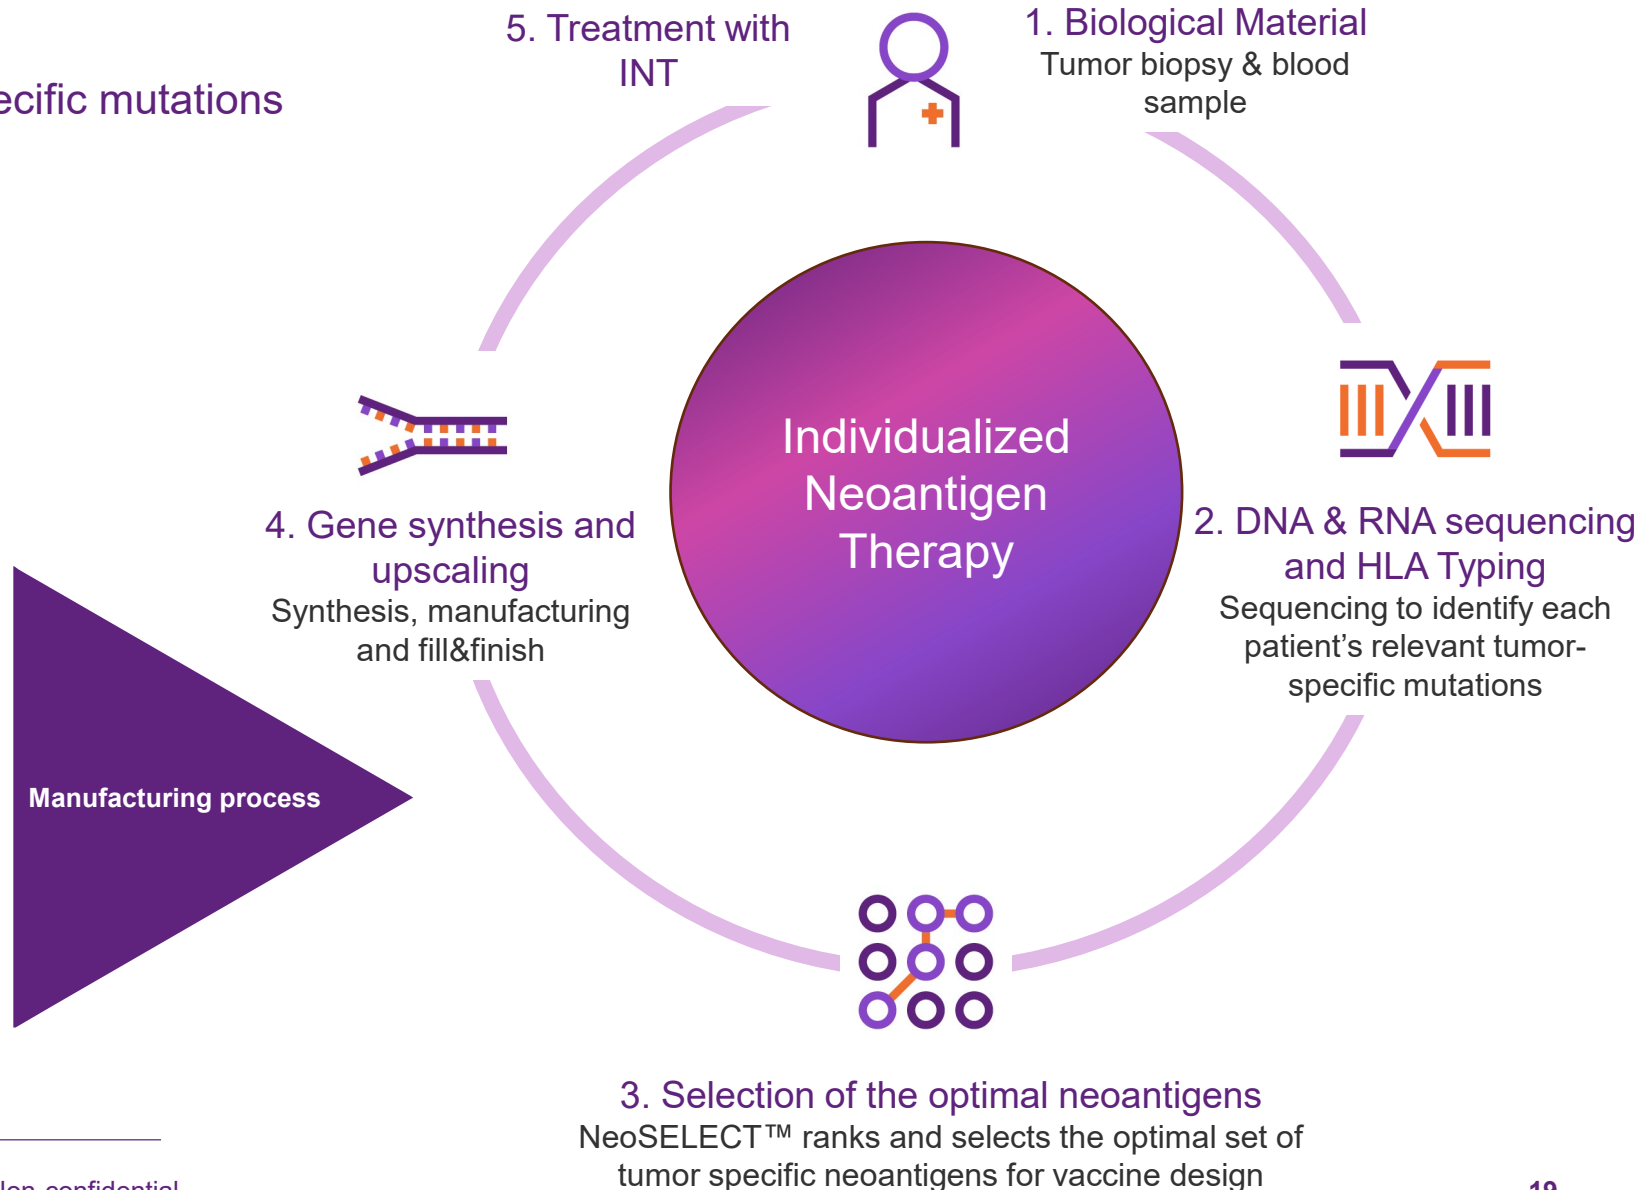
ecific mutations

5. Treatment with INT

1. Biological Material
Tumor biopsy & blood sample

Individualized Neoantigen Therapy

4. Gene synthesis and upscaling
Synthesis, manufacturing and fill&finish

2. DNA & RNA sequencing and HLA Typing
Sequencing to identify each patient's relevant tumor-specific mutations

Manufacturing process

3. Selection of the optimal neoantigens
NeoSELECT™ ranks and selects the optimal set of tumor specific neoantigens for vaccine design

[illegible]len confidential

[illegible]